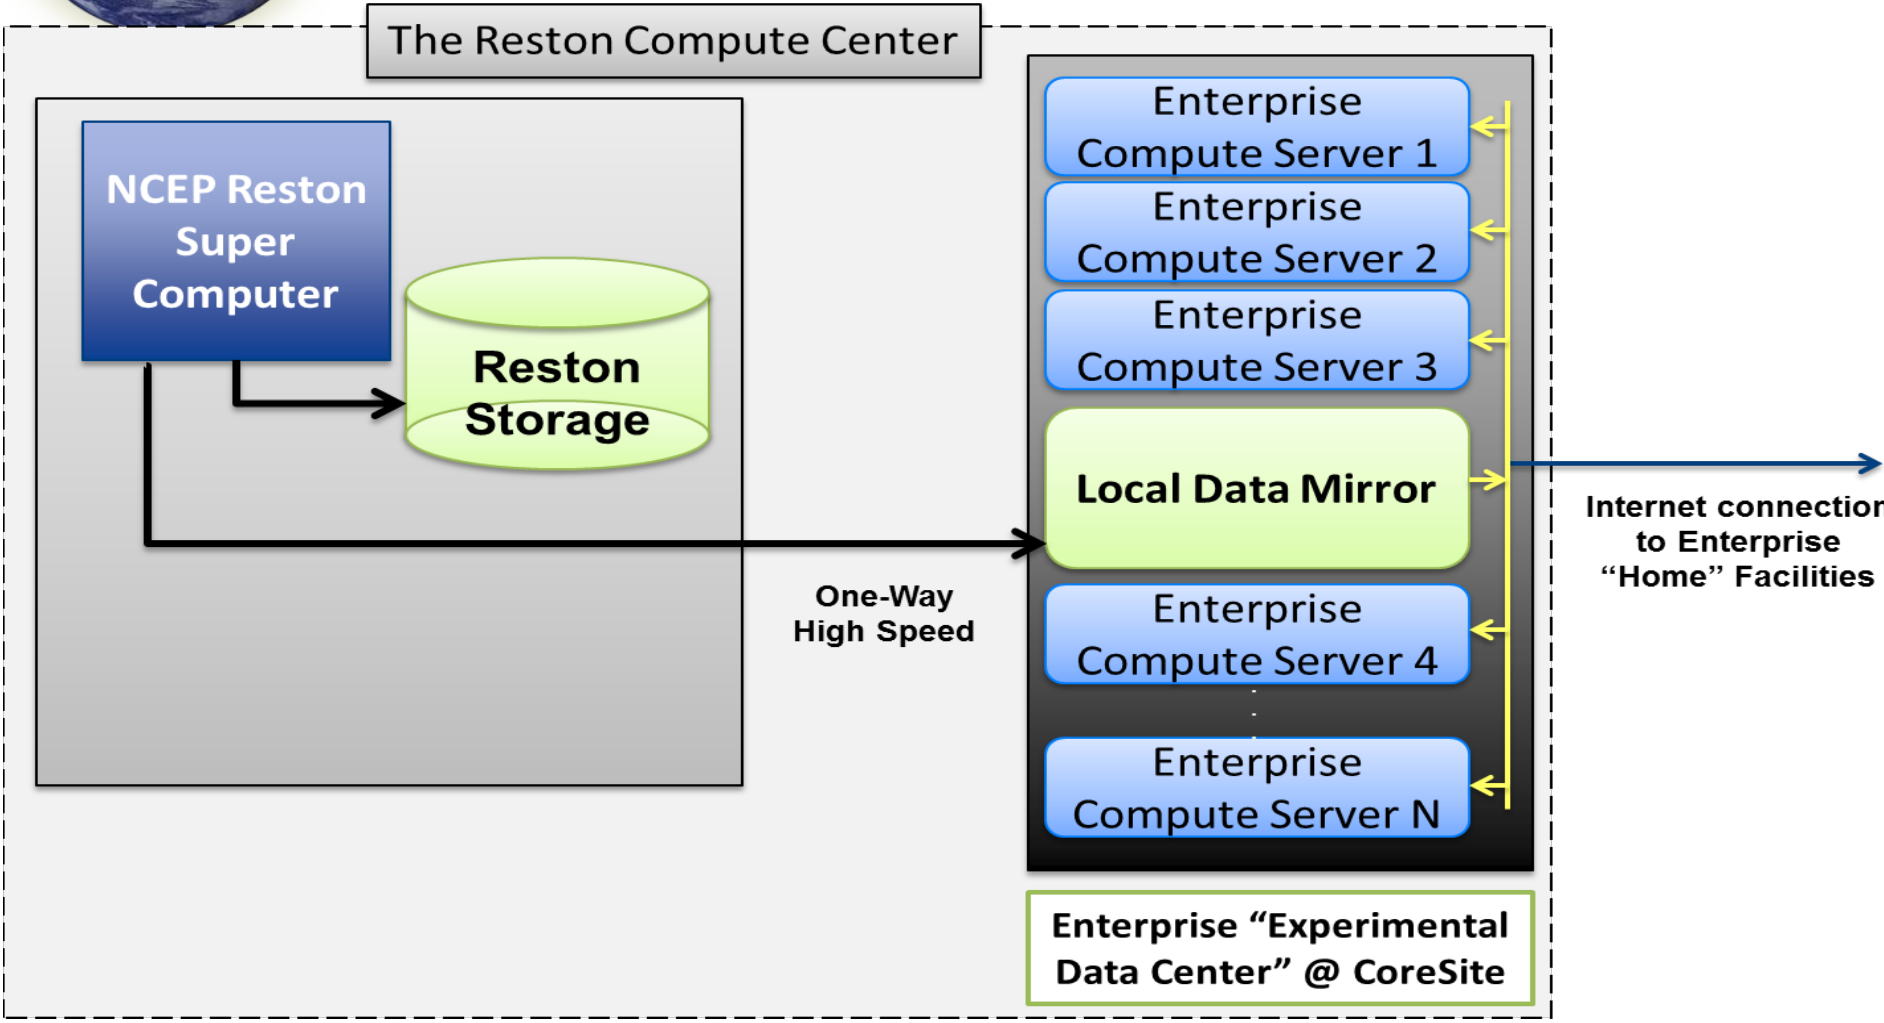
The Reston Compute Center

NCEP Reston Super Computer

Reston Storage

One-Way High Speed

Enterprise Compute Server 1

Enterprise Compute Server 2

Enterprise Compute Server 3

Local Data Mirror

Enterprise Compute Server 4

Enterprise Compute Server N

Internet connection to Enterprise “Home” Facilities

Enterprise “Experimental Data Center” @ CoreSite